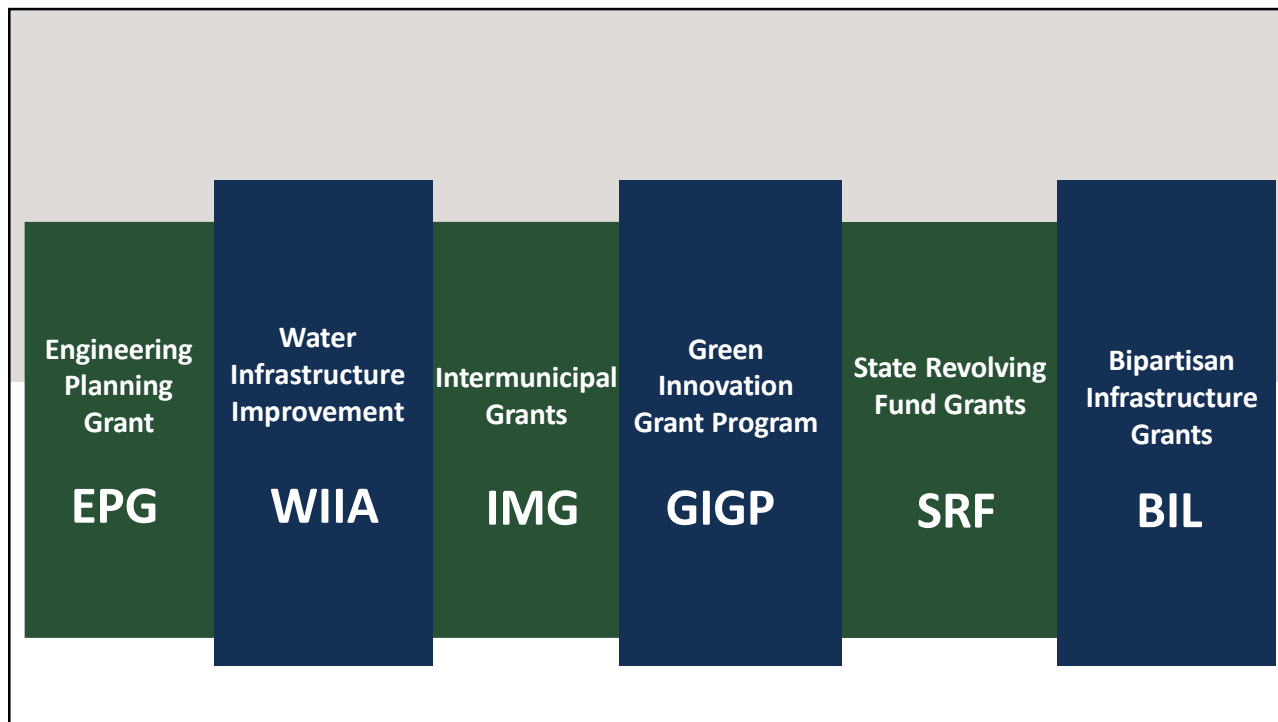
Engineering Planning Grant

EPG

Water Infrastructure Improvement

WIIA

Intermunicipal Grants

IMG

Green Innovation Grant Program

GIGP

State Revolving Fund Grants

SRF

Bipartisan Infrastructure Grants

BIL